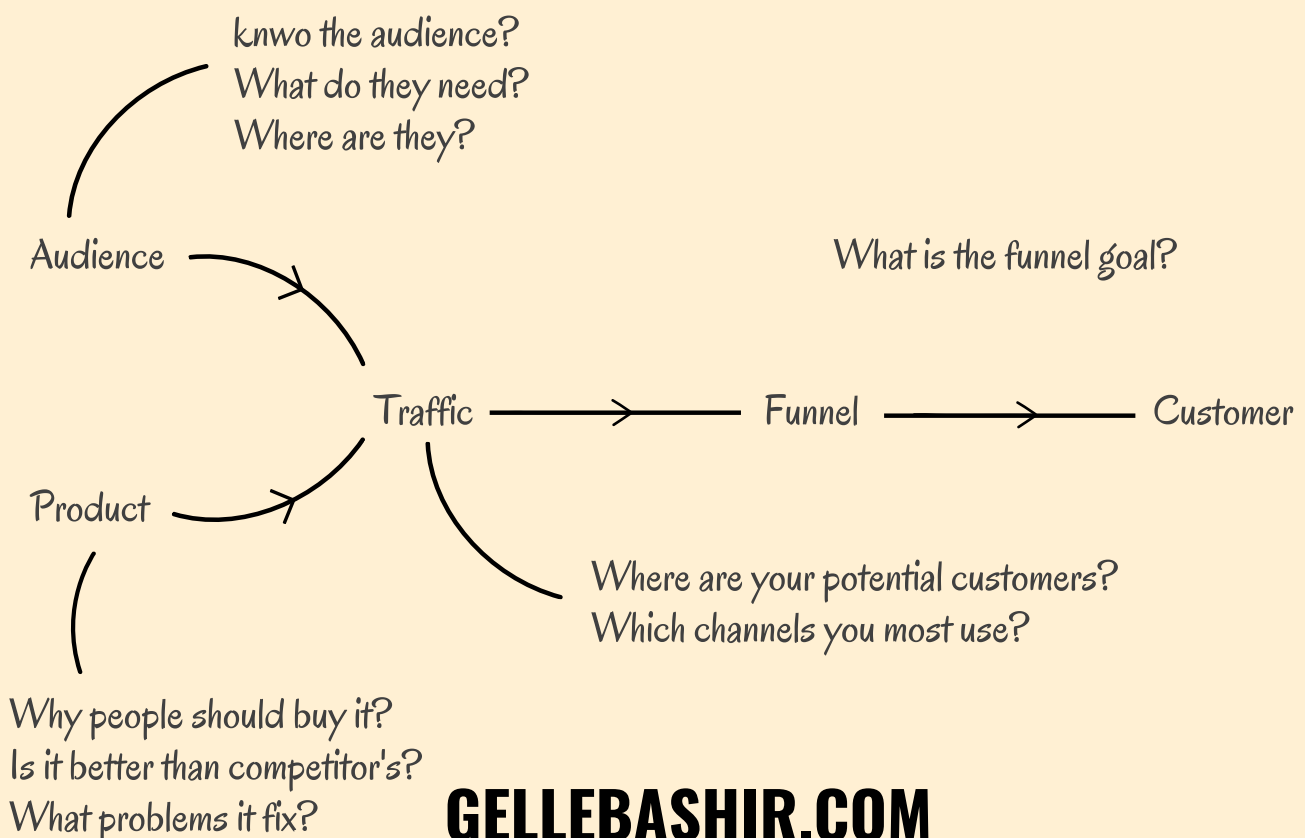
knwo the audience?
What do they need?
Where are they?

Audience

What is the funnel goal?

Traffic

Funnel

Customer

Product

Where are your potential customers?
Which channels you most use?

Why people should buy it?
Is it better than competitor's?
What problems it fix?

GELLEBASHIR.COM